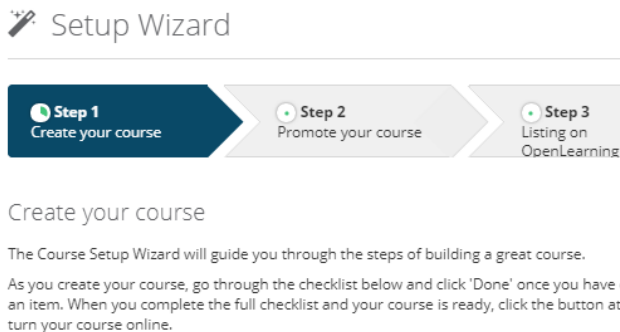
Setup Wizard

Step 1
Create your course

Step 2
Promote your course

Step 3
Listing on OpenLearning

Create your course

The Course Setup Wizard will guide you through the steps of building a great course.

As you create your course, go through the checklist below and click 'Done' once you have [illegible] an item. When you complete the full checklist and your course is ready, click the button at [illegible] turn your course online.